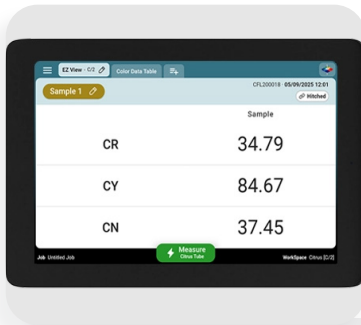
EZ View - C/2
Color Data Table
Sample 1
CFL200018 · 05/09/2025 12:01
Hitched
Sample

| | Sample |
|---|---|
| CR | 34.79 |
| CY | 84.67 |
| CN | 37.45 |

Job Untitled Job
Measure
Citrus Tube
WorkSpace Citrus (C/2)